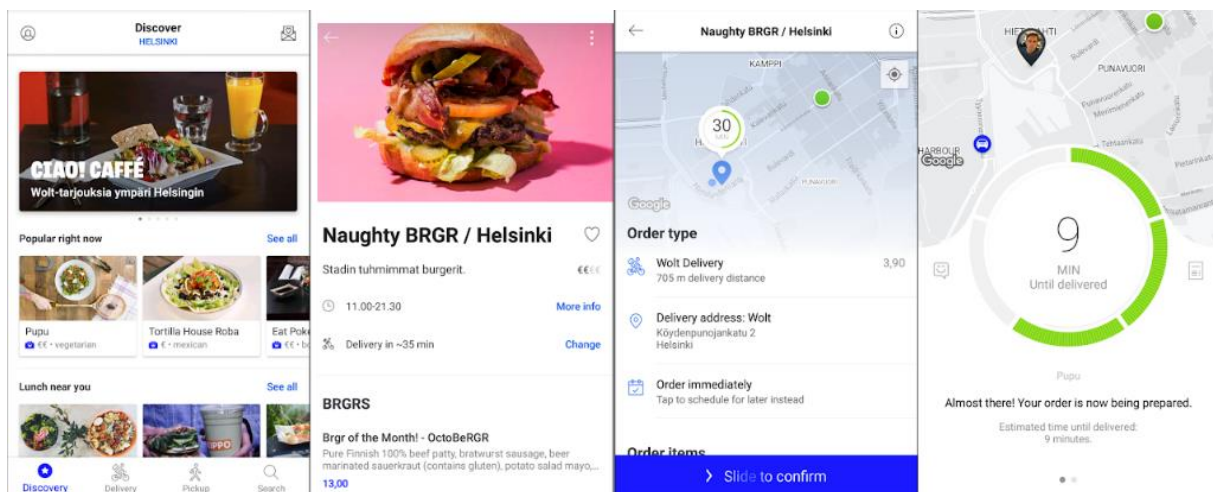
Discover
HELSINKI

CIAO! CAFFÈ
Wolt-tarjouksia ympäri Helsingin

Popular right now
See all

Pupu
€€ · vegetarian

Tortilla House Roba
€ · mexican

Eat Poke
€€ · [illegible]

Lunch near you
See all

Discovery
Delivery
Pickup
Search

Naughty BRGR / Helsinki

Stadin tuhmimmat burgerit.

€€€€

11.00-21.30

More info

Delivery in ~35 min

Change

BRGRS

Brgr of the Month! - OctoBeRGR

Pure Finnish 100% beef patty, bratwurst sausage, beer marinated sauerkraut (contains gluten), potato salad mayo,...

13,00

Naughty BRGR / Helsinki

KAMPPI

30
MIN

Google

Order type

Wolt Delivery
705 m delivery distance

3,90

Delivery address: Wolt
Köydenpunojankatu 2
Helsinki

Order immediately
Tap to schedule for later instead

Order items

Slide to confirm

HIETALAHTI

PUNAVUORI

HARBOUR

Google

9
MIN
Until delivered

Pupu

Almost there! Your order is now being prepared.

Estimated time until delivered:
9 minutes.